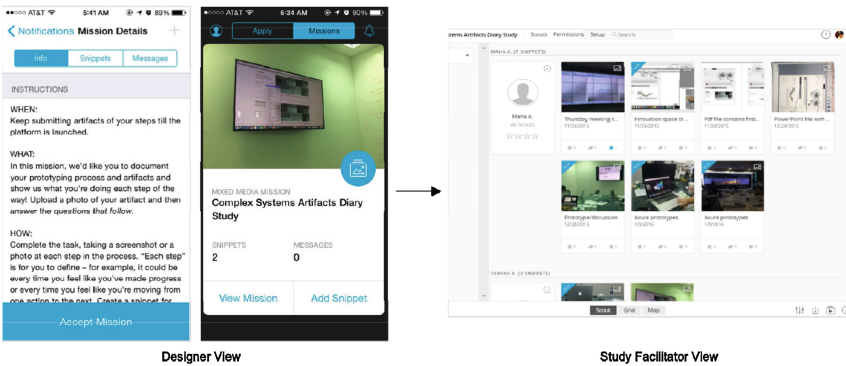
AT&T 5:41 AM 89%

Notifications Mission Details +

Info | Snippets | Messages

INSTRUCTIONS

WHEN:
Keep submitting artifacts of your steps till the platform is launched.

WHAT:
In this mission, we'd like you to document your prototyping process and artifacts and show us what you're doing each step of the way! Upload a photo of your artifact and then answer the questions that follow.

HOW:
Complete the task, taking a screenshot or a photo at each step in the process. "Each step" is for you to define – for example, it could be every time you feel like you've made progress or every time you feel like you're moving from one action to the next. Create a snippet for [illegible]

Accept Mission

AT&T 5:34 AM 90%

Apply | Missions

MIXED MEDIA MISSION
Complex Systems Artifacts Diary Study

SNIPPETS
2

MESSAGES
0

View Mission | Add Snippet

Designer View

stems Artifacts Diary Study Scouts Permissions Setup Search

MARIA A. (7 SNIPPETS)

Maria A.

Thursday meeting s...
11/24/2015

Innovation space (n...
11/24/2015

Pdf file contains first...
11/24/2015

PowerPoint file with ...
12/4/2015

Prototype/discussion
12/28/2015

Axure prototypes
1/5/2016

Axure prototypes
1/5/2016

TARIAH A. (2 SNIPPETS)

Scout | Grid | Map

Study Facilitator View